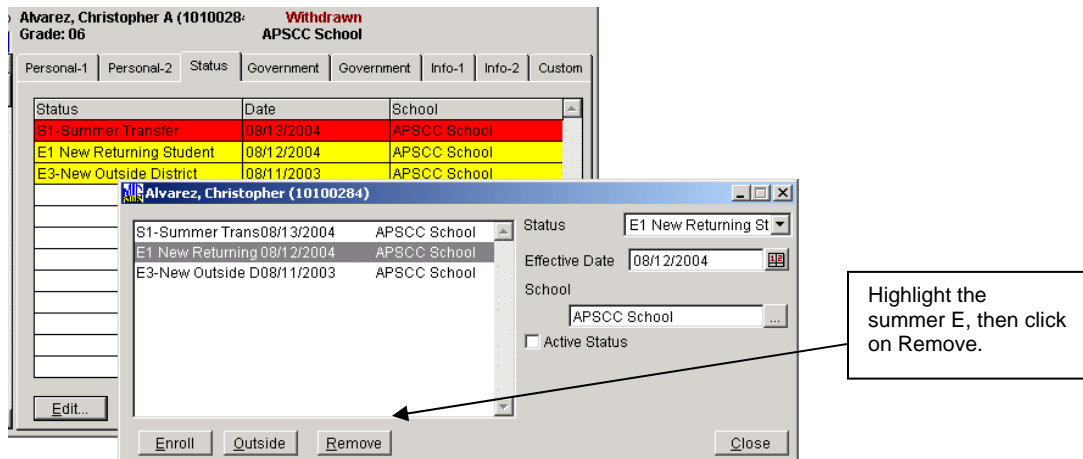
Alvarez, Christopher A (10100284 Withdrawn
Grade: 06 APSCC School

Personal-1 | Personal-2 | Status | Government | Government | Info-1 | Info-2 | Custom

| Status | Date | School |
|---|---|---|
| S1-Summer Transfer | 08/13/2004 | APSCC School |
| E1 New Returning Student | 08/12/2004 | APSCC School |
| E3-New Outside District | 08/11/2003 | APSCC School |

Edit...

Alvarez, Christopher (10100284)

S1-Summer Trans 08/13/2004 APSCC School
E1 New Returning 08/12/2004 APSCC School
E3-New Outside D 08/11/2003 APSCC School

Status E1 New Returning St
Effective Date 08/12/2004
School
APSCC School
Active Status

Enroll Outside Remove Close

Highlight the summer E, then click on Remove.